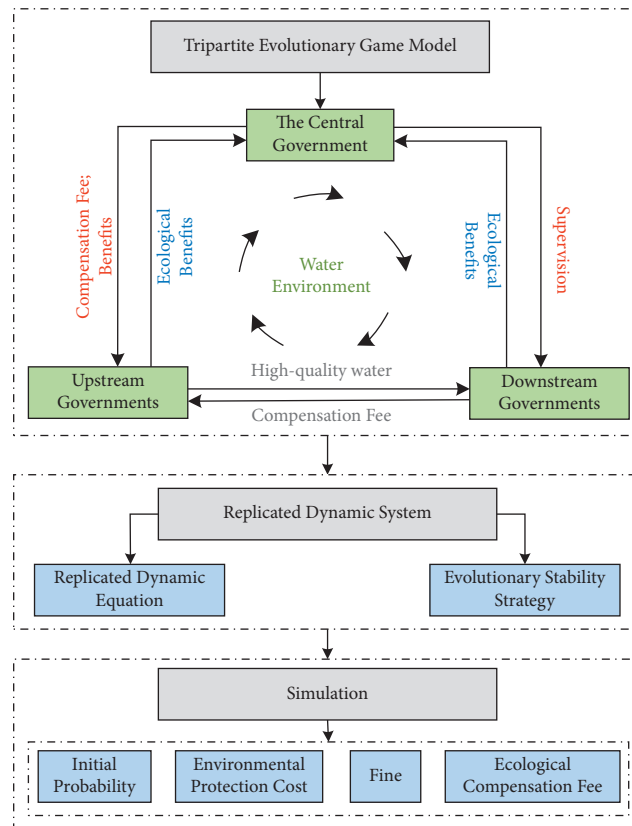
Tripartite Evolutionary Game Model

The Central Government

Compensation Fee; Benefits

Ecological Benefits

Water Environment

Ecological Benefits

Supervision

Upstream Governments

High-quality water

Compensation Fee

Downstream Governments

Replicated Dynamic System

Replicated Dynamic Equation

Evolutionary Stability Strategy

Simulation

Initial Probability

Environmental Protection Cost

Fine

Ecological Compensation Fee